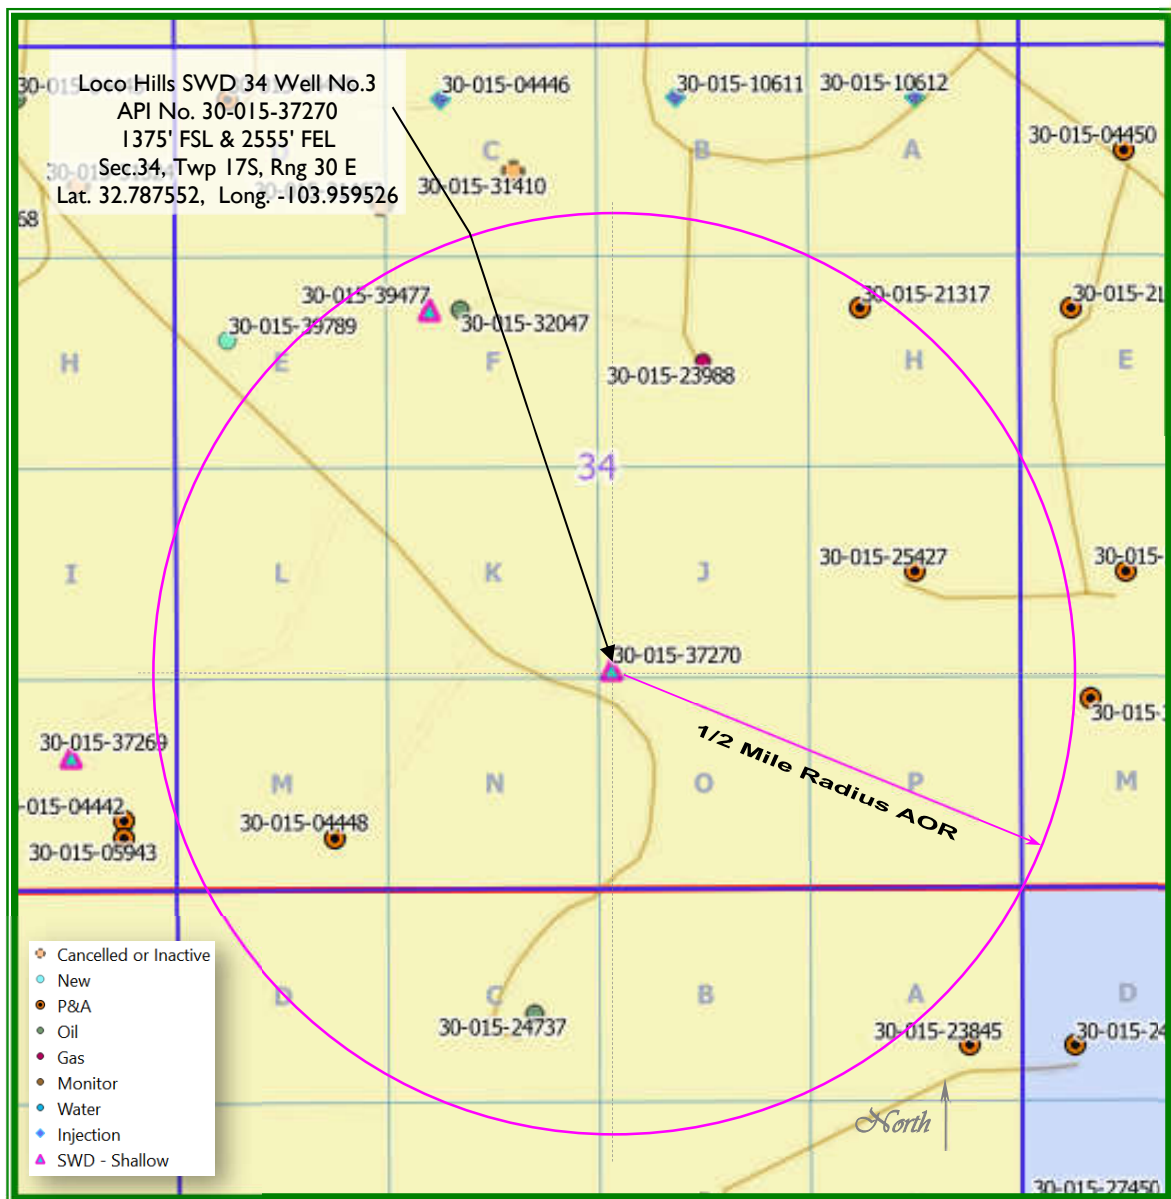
Loco Hills SWD 34 Well No.3
API No. 30-015-37270
1375' FSL & 2555' FEL
Sec.34, Twp 17S, Rng 30 E
Lat. 32.787552, Long. -103.959526

30-015-04446
30-015-10611
30-015-10612
30-015-04450
C
B
A
30-015-31410
68
30-015-39477
30-015-39789
30-015-32047
30-015-21317
30-015-21
H
E
F
30-015-23988
H
E
34
30-015-25427
30-015-
I
L
K
J
30-015-37270
30-015-
30-015-37269
1/2 Mile Radius AOR
M
N
O
P
M
-015-04442
30-015-04448
30-015-05943
D
C
B
A
D
30-015-24737
30-015-23845
30-015-24
North
30-015-27450

Cancelled or Inactive
New
P&A
Oil
Gas
Monitor
Water
Injection
SWD - Shallow